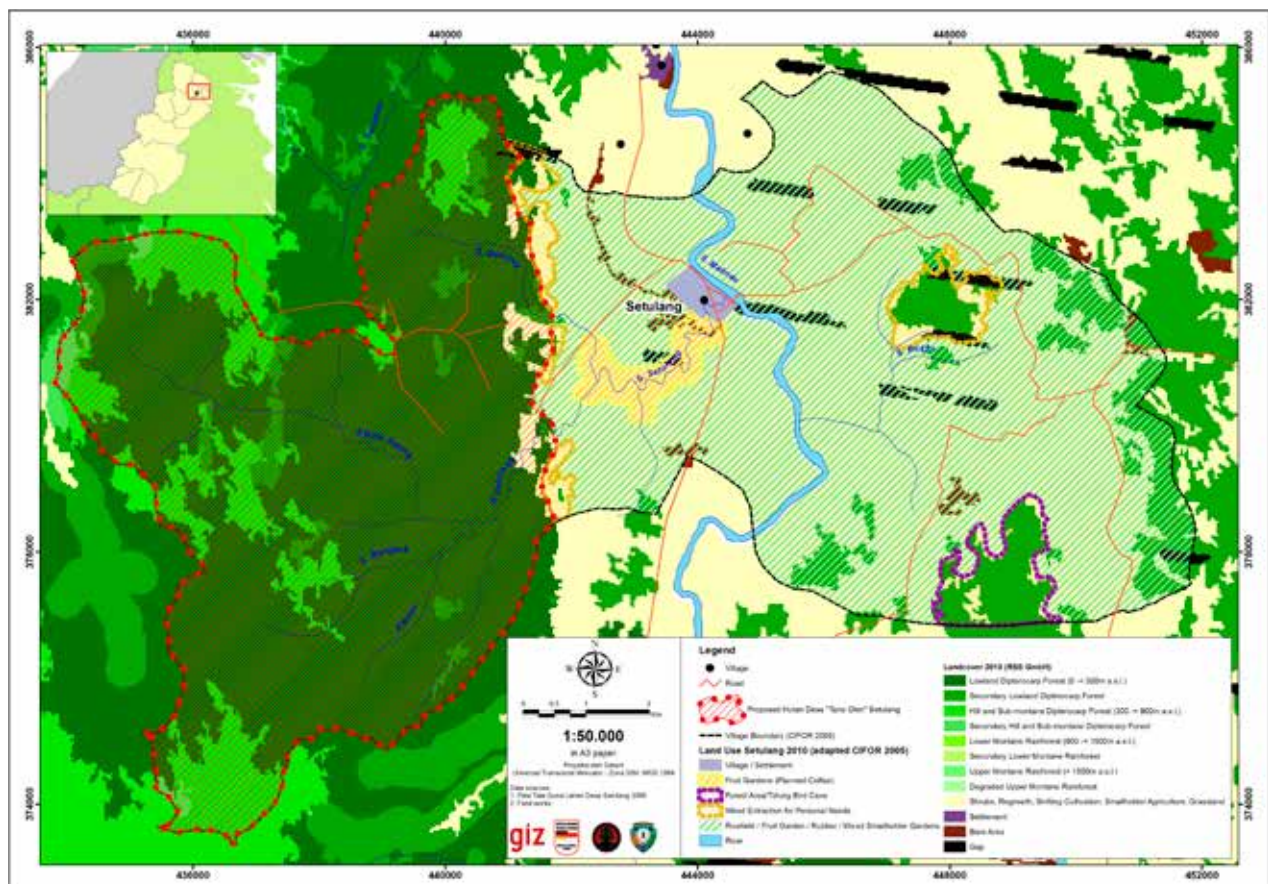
436000
440000
444000
448000
452000

386000
382000
378000
374000

Setulang

1:50.000
in A3 paper

Legend
Village
Road
Proposed Hutan Desa "Tane Olen" Setulang
Village Boundary (CIFOR 2005)
Land Use Setulang 2010 (adapted CIFOR 2005)
Village / Settlement
Fruit Gardens (Planned Coffee)
Forest Area/Tekung Bird Cave
Wood Extraction for Personal Needs
Ricefield / Fruit Garden / Rubber / Mixed Smallholder Gardens
River

Landcover 2010 (RSS GmbH)
Lowland Dipterocarp Forest (0 - < 300m a.s.l.)
Secondary Lowland Dipterocarp Forest
Hill and Sub-montane Dipterocarp Forest (300 - < 900m a.s.l.)
Secondary Hill and Sub-montane Dipterocarp Forest
Lower Montane Rainforest (900 - < 1500m a.s.l.)
Secondary Lower Montane Rainforest
Upper Montane Rainforest (> 1500m a.s.l.)
Degraded Upper Montane Rainforest
Shrubs, Regrowth, Shifting Cultivation, Smallholder Agriculture, Grassland
Settlement
Bare Area
Gap

giz